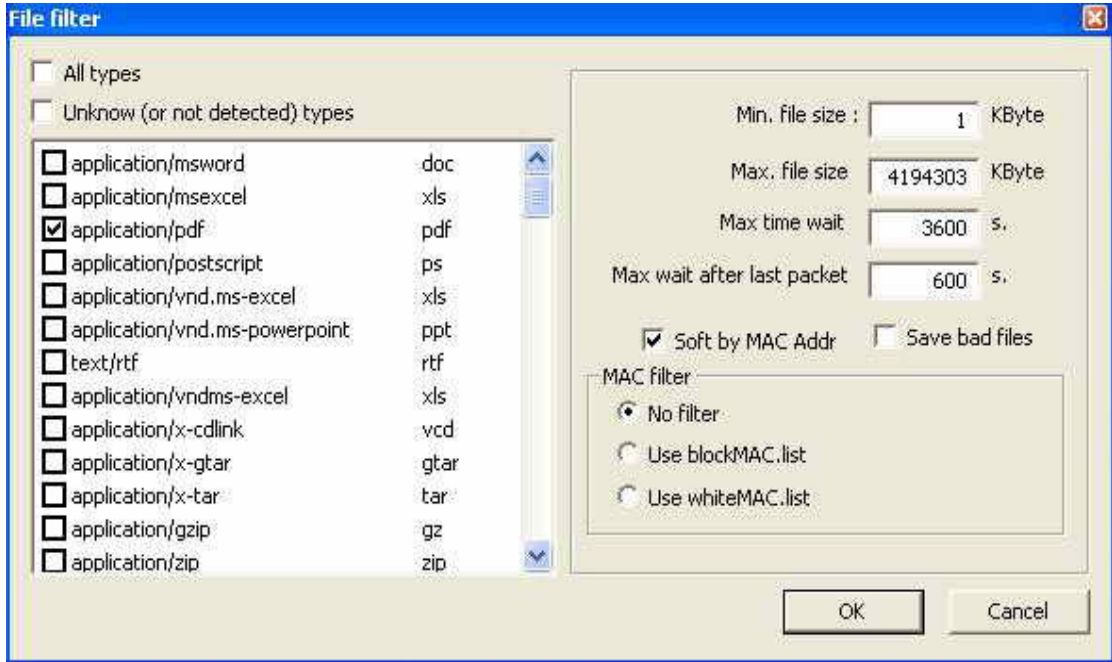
File filter

All types

Unknow (or not detected) types

| | |
|---|---|
| application/msword | doc |
| application/msexcel | xls |
| application/pdf | pdf |
| application/postscript | ps |
| application/vnd.ms-excel | xls |
| application/vnd.ms-powerpoint | ppt |
| text/rtf | rtf |
| application/vndms-excel | xls |
| application/x-cdlink | vcd |
| application/x-gtar | gtar |
| application/x-tar | tar |
| application/gzip | gz |
| application/zip | zip |

Min. file size : 1 KByte

Max. file size 4194303 KByte

Max time wait 3600 s.

Max wait after last packet 600 s.

Soft by MAC Addr

Save bad files

MAC filter

No filter

Use blockMAC.list

Use whiteMAC.list

OK

Cancel